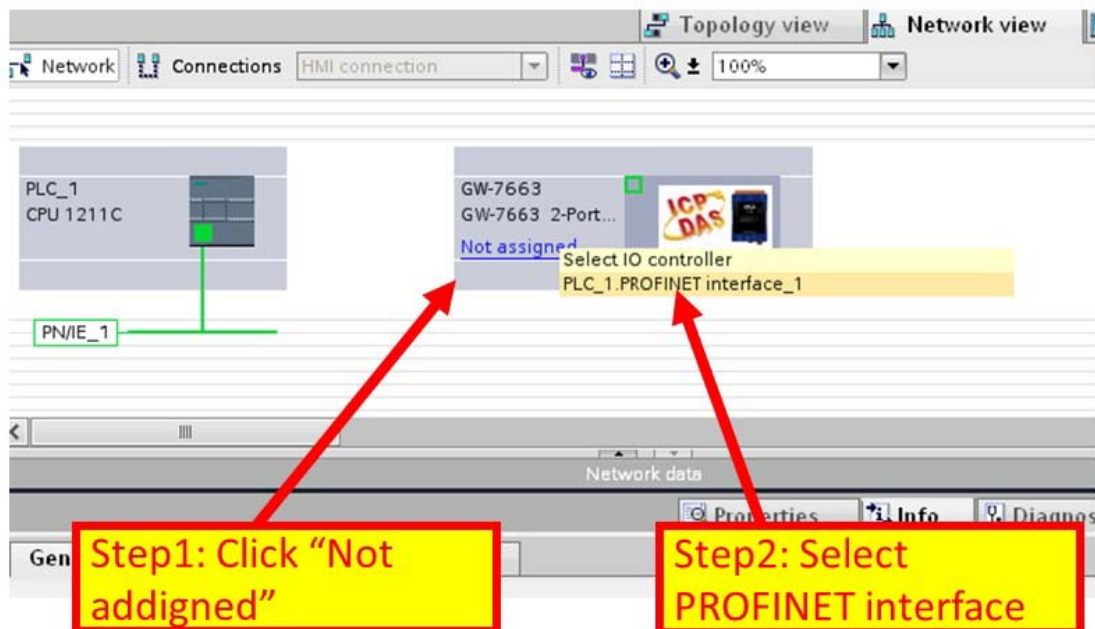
Topology view
Network view
Network
Connections
HMI connection
100%

PLC_1
CPU 1211C

GW-7663
GW-7663 2-Port...
Not assigned

ICP DAS

Select IO controller
PLC_1.PROFINET interface_1

PN/IE_1

Network data

Properties
Info
Diagnos

Gen

Step1: Click “Not addigned”

Step2: Select PROFINET interface